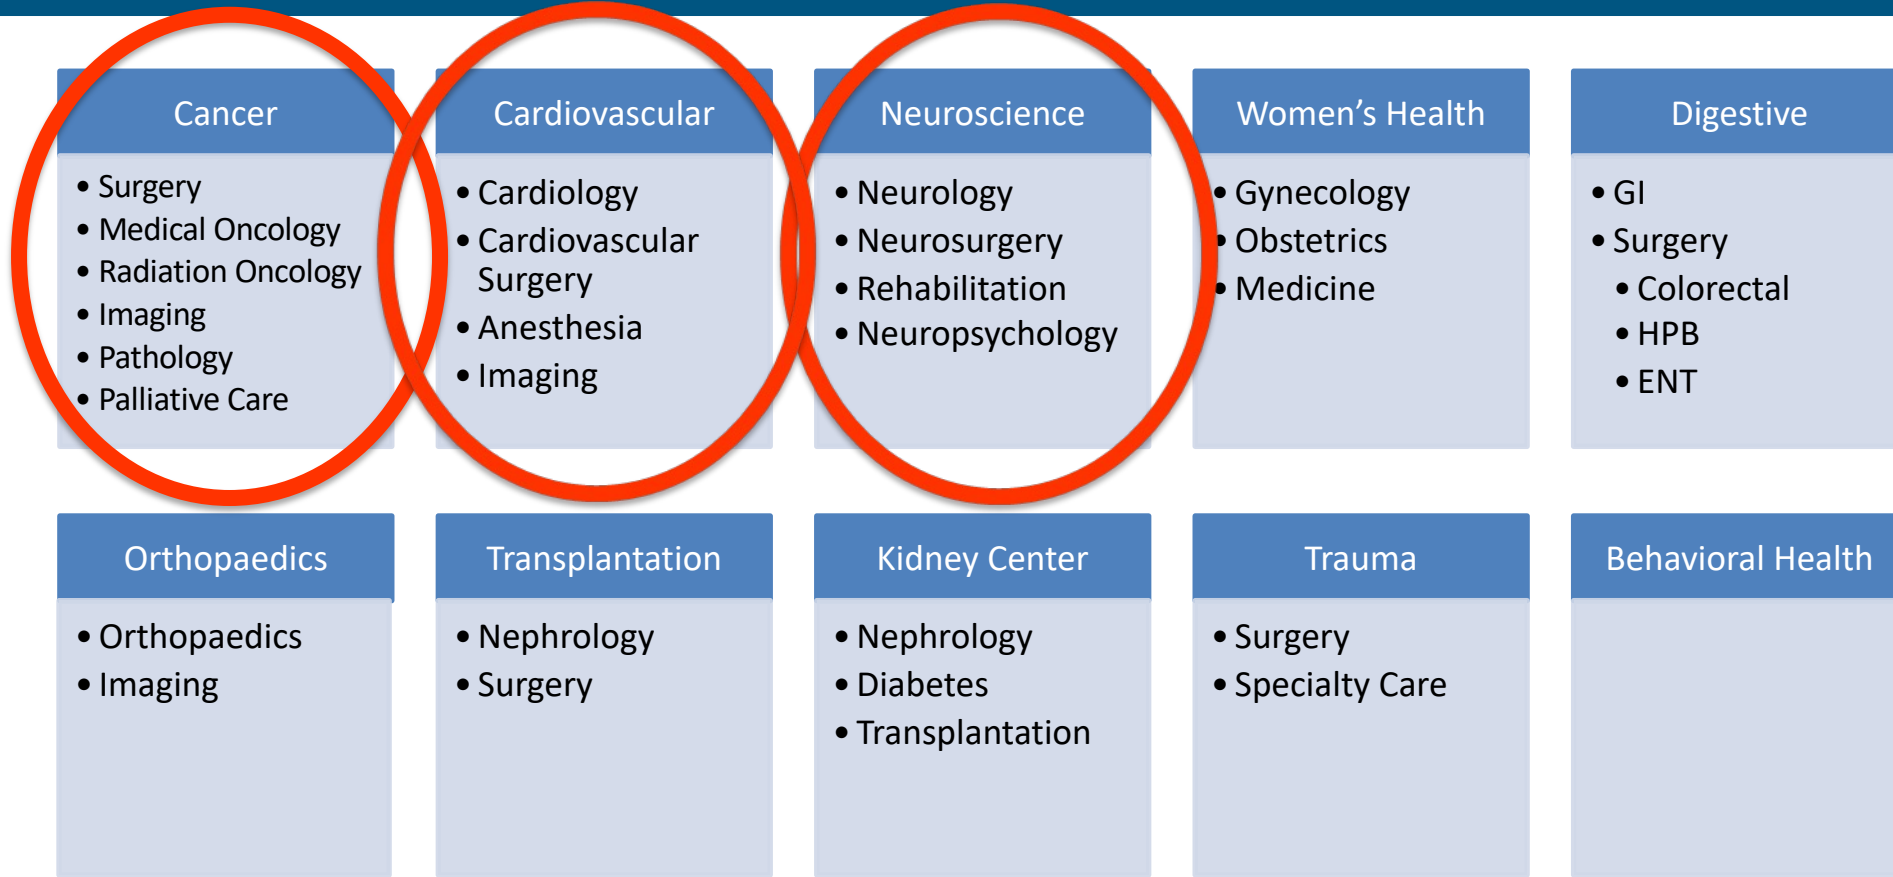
Cancer

- Surgery
- Medical Oncology
- Radiation Oncology
- Imaging
- Pathology
- Palliative Care

Cardiovascular

- Cardiology
- Cardiovascular Surgery
- Anesthesia
- Imaging

Neuroscience

- Neurology
- Neurosurgery
- Rehabilitation
- Neuropsychology

Women's Health

- Gynecology
- Obstetrics
- Medicine

Digestive

- GI
- Surgery
  - Colorectal
  - HPB
  - ENT

Orthopaedics

- Orthopaedics
- Imaging

Transplantation

- Nephrology
- Surgery

Kidney Center

- Nephrology
- Diabetes
- Transplantation

Trauma

- Surgery
- Specialty Care

Behavioral Health